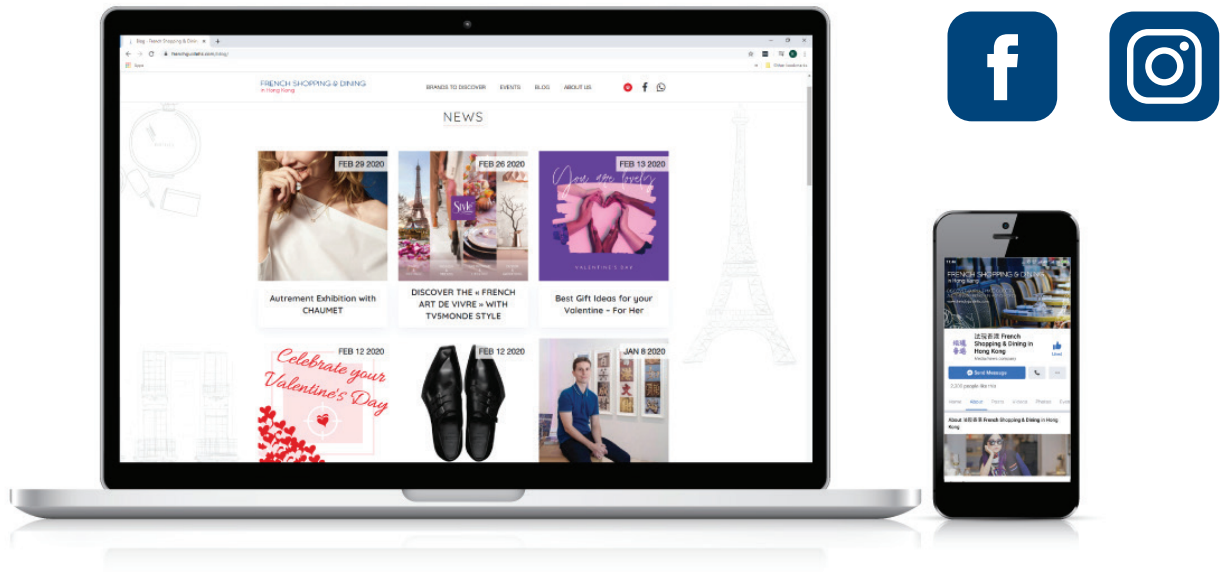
Blog - French Shopping & Dining

frenchshoppingdining.com/blog/

FRENCH SHOPPING & DINING
in Hong Kong

BRANDS TO DISCOVER EVENTS BLOG ABOUT US

NEWS

FEB 29 2020

Autrement Exhibition with CHAUMET

FEB 26 2020

Style

DISCOVER THE « FRENCH ART DE VIVRE » WITH TV5MONDE STYLE

FEB 13 2020

You are lovely

VALENTINE'S DAY

Best Gift Ideas for your Valentine - For Her

FEB 12 2020

Celebrate your Valentine's Day

FEB 12 2020

JAN 8 2020

f

FRENCH SHOPPING & DINING
in Hong Kong

法國香港 French Shopping & Dining in Hong Kong

Liked

Send Message

Home About Posts Events Photos

About 法國香港 French Shopping & Dining in Hong Kong